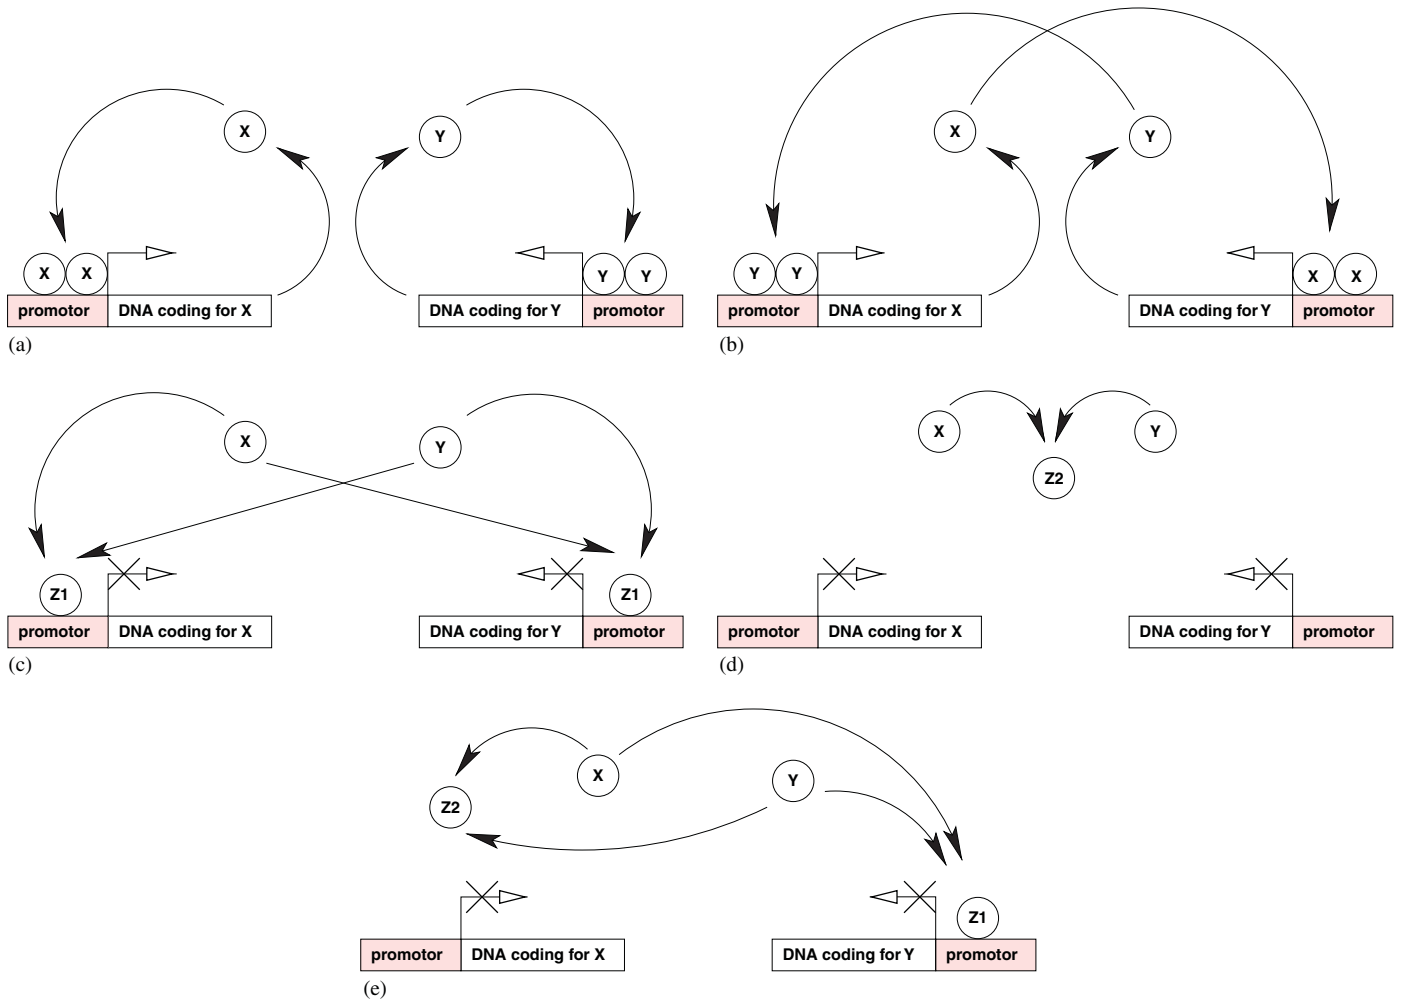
X
X X
promotor
DNA coding for X
Y
Y Y
DNA coding for Y
promotor
(a)

X
Y
Y Y
promotor
DNA coding for X
X X
DNA coding for Y
promotor
(b)

X
Y
Z1
promotor
DNA coding for X
Z1
DNA coding for Y
promotor
(c)

X
Y
Z2
promotor
DNA coding for X
DNA coding for Y
promotor
(d)

X
Z2
Y
Z1
promotor
DNA coding for X
DNA coding for Y
promotor
(e)